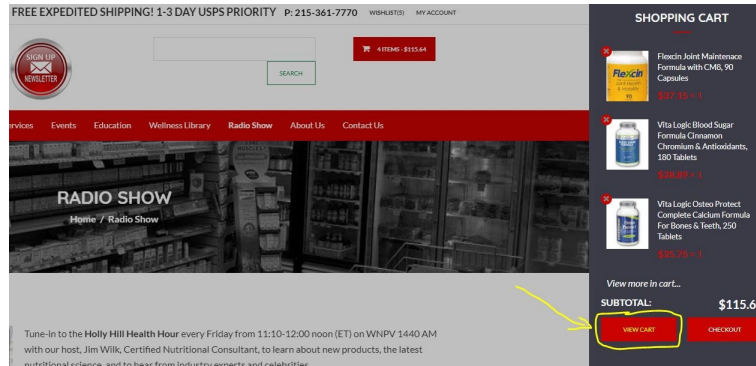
FREE EXPEDITED SHIPPING! 1-3 DAY USPS PRIORITY P: 215-361-7770 WISHLIST(5) MY ACCOUNT

SIGN UP NEWSLETTER

SEARCH

4 ITEMS - $115.64

rvices Events Education Wellness Library Radio Show About Us Contact Us

RADIO SHOW

Home / Radio Show

Tune-in to the Holly Hill Health Hour every Friday from 11:10-12:00 noon (ET) on WNPV 1440 AM with our host, Jim Wilk, Certified Nutritional Consultant, to learn about new products, the latest nutritional science, and to hear from industry experts and celebrities.

SHOPPING CART

Flexcin Joint Maintenace Formula with CM8, 90 Capsules

$37.15 × 1

Vita Logic Blood Sugar Formula Cinnamon Chromium & Antioxidants, 180 Tablets

$28.89 × 1

Vita Logic Osteo Protect Complete Calcium Formula For Bones & Teeth, 250 Tablets

$25.73 × 1

View more in cart...

SUBTOTAL: $115.6

VIEW CART CHECKOUT